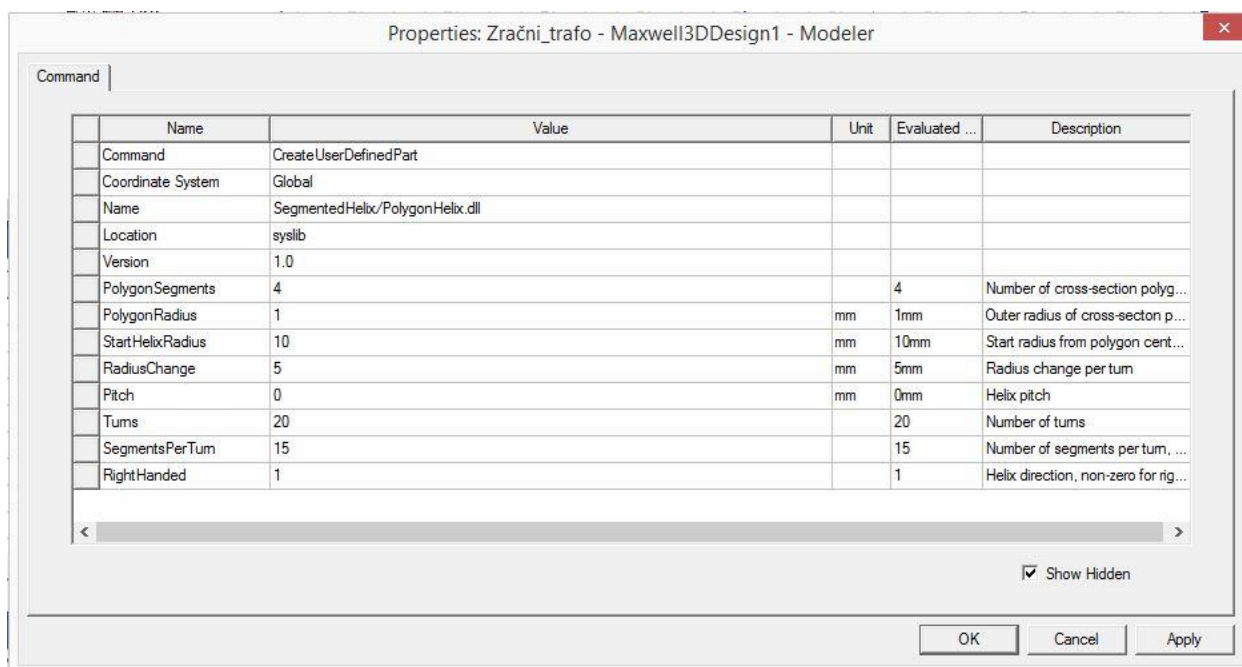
Properties: Zračni_trafo - Maxwell3DDesign1 - Modeler

Command

| | Name | Value | Unit | Evaluated ... | Description |
|---|---|---|---|---|---|
| | Command | CreateUserDefinedPart | | | |
| | Coordinate System | Global | | | |
| | Name | SegmentedHelix/PolygonHelix.dll | | | |
| | Location | syslib | | | |
| | Version | 1.0 | | | |
| | PolygonSegments | 4 | | 4 | Number of cross-section polyg... |
| | PolygonRadius | 1 | mm | 1mm | Outer radius of cross-secton p... |
| | StartHelixRadius | 10 | mm | 10mm | Start radius from polygon cent... |
| | RadiusChange | 5 | mm | 5mm | Radius change per turn |
| | Pitch | 0 | mm | 0mm | Helix pitch |
| | Turns | 20 | | 20 | Number of turns |
| | SegmentsPerTurn | 15 | | 15 | Number of segments per turn, ... |
| | RightHanded | 1 | | 1 | Helix direction, non-zero for rig... |

Show Hidden

OK Cancel Apply